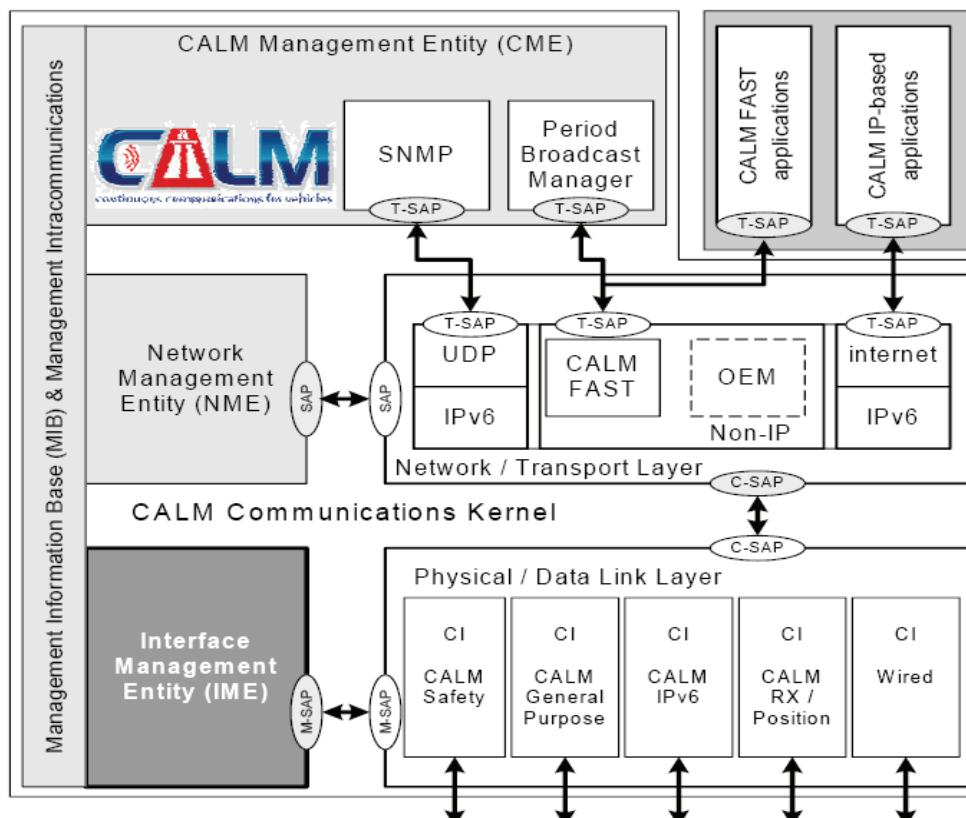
Management Information Base (MIB) & Management Intracommunications

CALM Management Entity (CME)

CALM
continuous communications for vehicles

SNMP
T-SAP

Period Broadcast Manager
T-SAP

CALM FAST applications
T-SAP

CALM IP-based applications
T-SAP

Network Management Entity (NME)

SAP

SAP

T-SAP
UDP
IPv6

T-SAP
CALM FAST
OEM
Non-IP

T-SAP
internet
IPv6

Network / Transport Layer

C-SAP

CALM Communications Kernel

C-SAP

Interface Management Entity (IME)

M-SAP

M-SAP

Physical / Data Link Layer

CI
CALM Safety

CI
CALM General Purpose

CI
CALM IPv6

CI
CALM RX / Position

CI
Wired